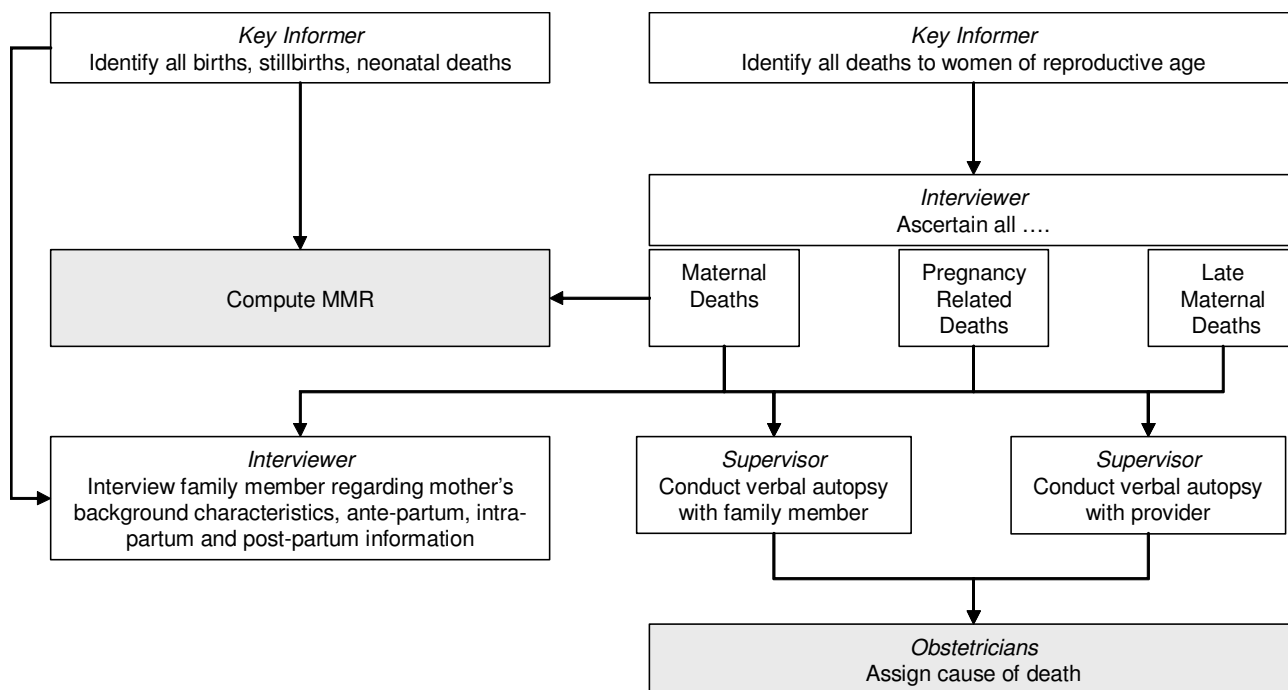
Key Informer
Identify all births, stillbirths, neonatal deaths

Key Informer
Identify all deaths to women of reproductive age

Interviewer
Ascertain all ….

Compute MMR

Maternal Deaths

Pregnancy Related Deaths

Late Maternal Deaths

Interviewer
Interview family member regarding mother's background characteristics, ante-partum, intra-partum and post-partum information

Supervisor
Conduct verbal autopsy with family member

Supervisor
Conduct verbal autopsy with provider

Obstetricians
Assign cause of death